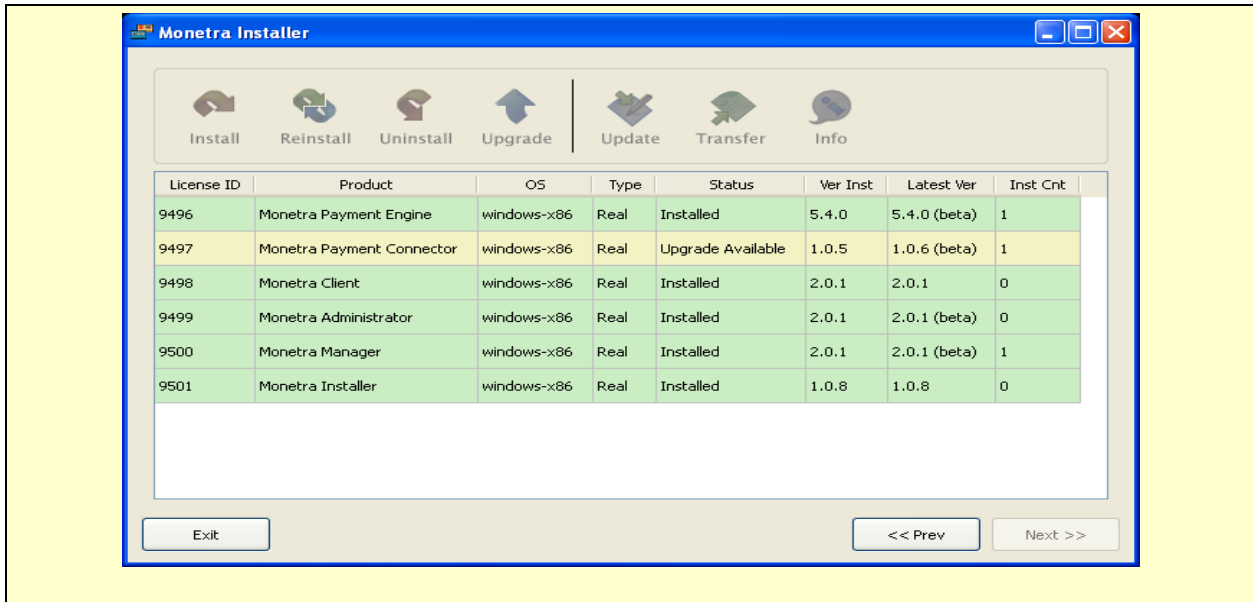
Monetra Installer

Install Reinstall Uninstall Upgrade Update Transfer Info

| License ID | Product | OS | Type | Status | Ver Inst | Latest Ver | Inst Cnt |
|---|---|---|---|---|---|---|---|
| 9496 | Monetra Payment Engine | windows-x86 | Real | Installed | 5.4.0 | 5.4.0 (beta) | 1 |
| 9497 | Monetra Payment Connector | windows-x86 | Real | Upgrade Available | 1.0.5 | 1.0.6 (beta) | 1 |
| 9498 | Monetra Client | windows-x86 | Real | Installed | 2.0.1 | 2.0.1 | 0 |
| 9499 | Monetra Administrator | windows-x86 | Real | Installed | 2.0.1 | 2.0.1 (beta) | 0 |
| 9500 | Monetra Manager | windows-x86 | Real | Installed | 2.0.1 | 2.0.1 (beta) | 1 |
| 9501 | Monetra Installer | windows-x86 | Real | Installed | 1.0.8 | 1.0.8 | 0 |

Exit << Prev Next >>